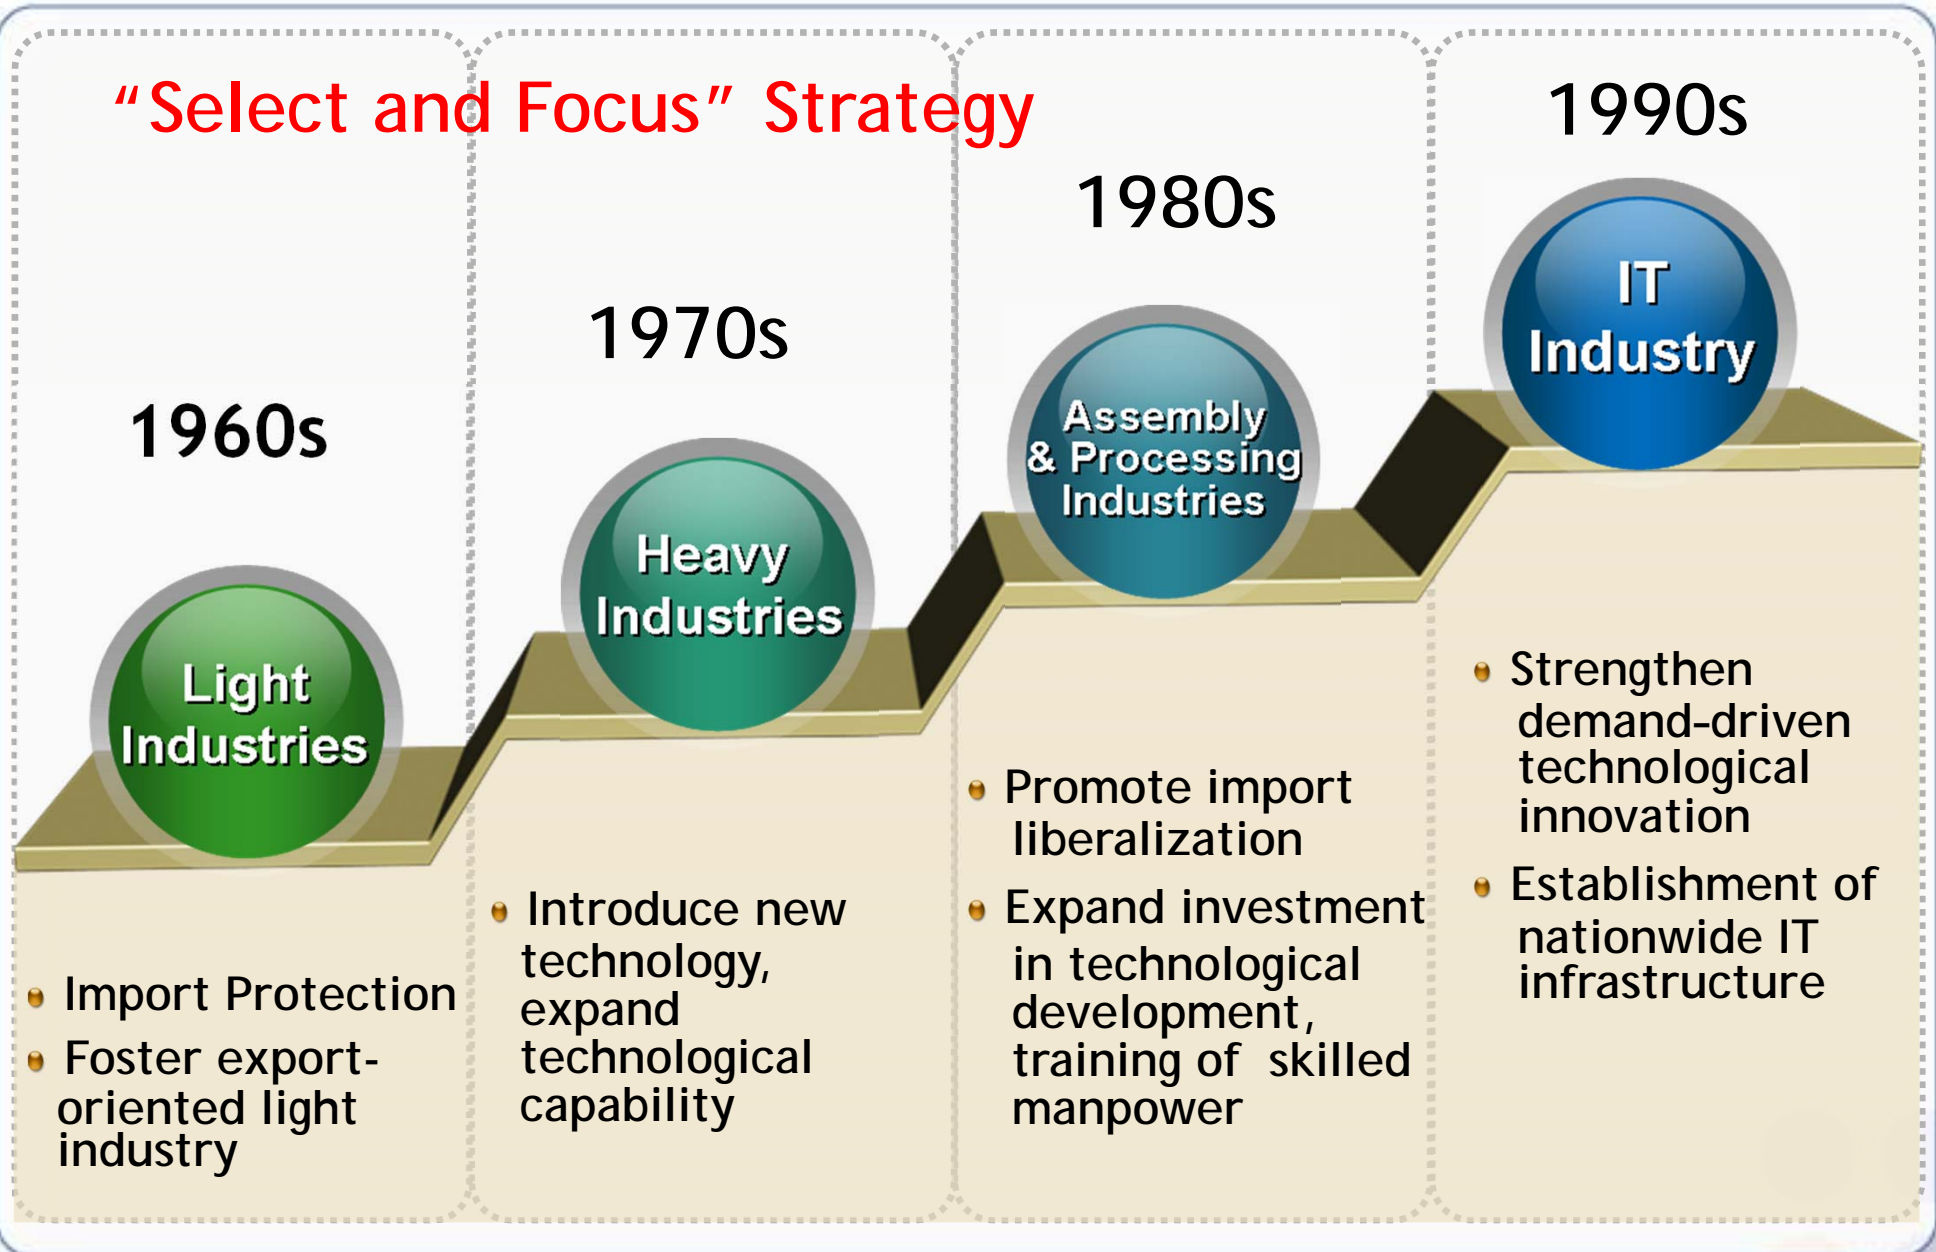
"Select and Focus" Strategy

1960s

Light Industries

- Import Protection
- Foster export-oriented light industry

1970s

Heavy Industries

- Introduce new technology, expand technological capability

1980s

Assembly & Processing Industries

- Promote import liberalization
- Expand investment in technological development, training of skilled manpower

1990s

IT Industry

- Strengthen demand-driven technological innovation
- Establishment of nationwide IT infrastructure